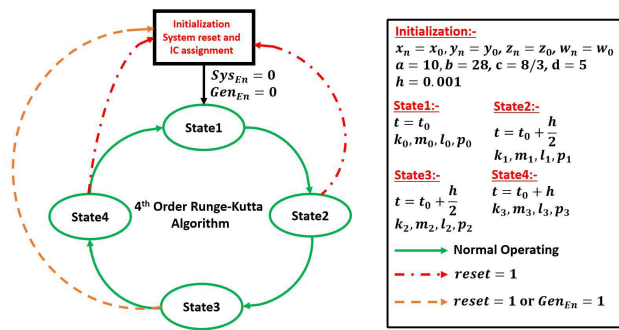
Initialization
System reset and
IC assignment

$Sys_{En} = 0$
$Gen_{En} = 0$

State1

State4

4th Order Runge-Kutta Algorithm

State2

State3

Initialization:-
$x_n = x_0, y_n = y_0, z_n = z_0, w_n = w_0$
$a = 10, b = 28, c = 8/3, d = 5$
$h = 0.001$

State1:-
$t = t_0$
$k_0, m_0, l_0, p_0$

State2:-
$t = t_0 + \frac{h}{2}$
$k_1, m_1, l_1, p_1$

State3:-
$t = t_0 + \frac{h}{2}$
$k_2, m_2, l_2, p_2$

State4:-
$t = t_0 + h$
$k_3, m_3, l_3, p_3$

Normal Operating

$reset = 1$

$reset = 1$ or $Gen_{En} = 1$